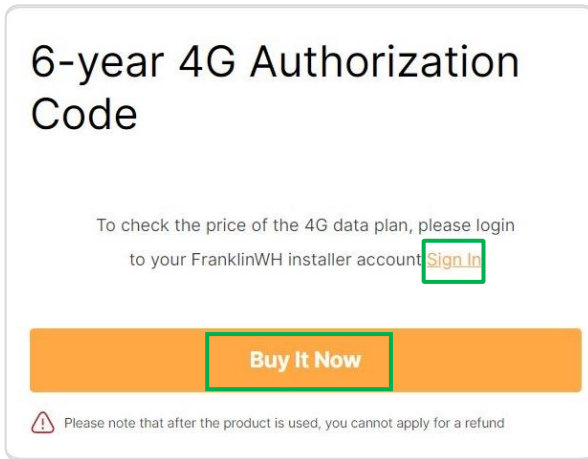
6-year 4G Authorization Code

To check the price of the 4G data plan, please login to your FranklinWH installer account Sign In

Buy It Now

Please note that after the product is used, you cannot apply for a refund